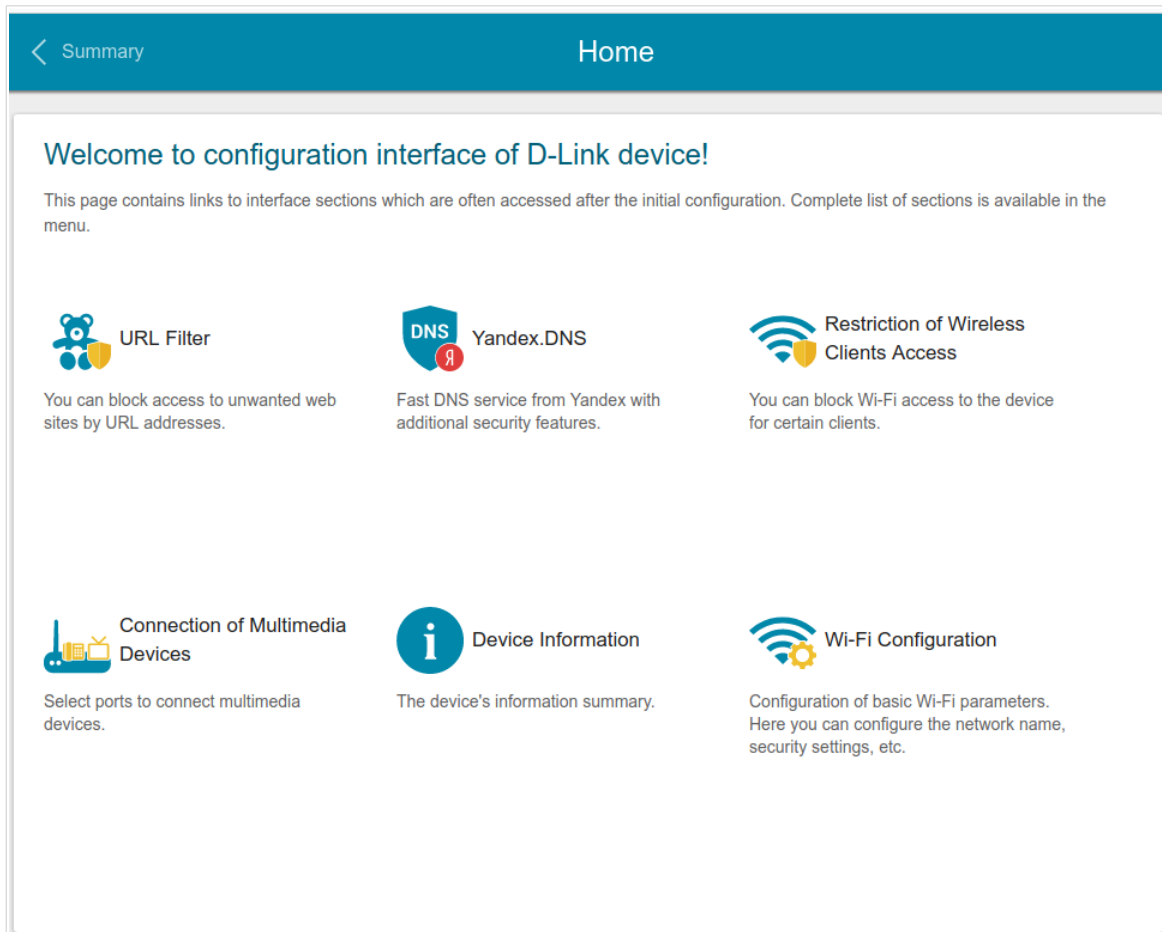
Summary

Home

Welcome to configuration interface of D-Link device!

This page contains links to interface sections which are often accessed after the initial configuration. Complete list of sections is available in the menu.

URL Filter

You can block access to unwanted web sites by URL addresses.

DNS Я Yandex.DNS

Fast DNS service from Yandex with additional security features.

Restriction of Wireless Clients Access

You can block Wi-Fi access to the device for certain clients.

Connection of Multimedia Devices

Select ports to connect multimedia devices.

Device Information

The device's information summary.

Wi-Fi Configuration

Configuration of basic Wi-Fi parameters. Here you can configure the network name, security settings, etc.